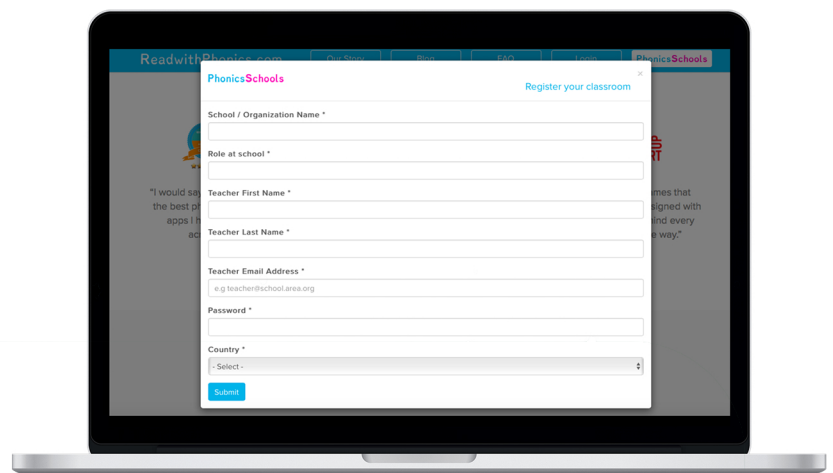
ReadwithPhonics.com
Our Story
Blog
FAQ
Login
PhonicsSchools

PhonicsSchools
×
Register your classroom

School / Organization Name *

Role at school *

Teacher First Name *

Teacher Last Name *

Teacher Email Address *
e.g teacher@school.area.org

Password *

Country *
- Select -

Submit

"I would say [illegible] the best ph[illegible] apps I h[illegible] ac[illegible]

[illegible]mes that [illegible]signed with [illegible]ind every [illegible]e way."